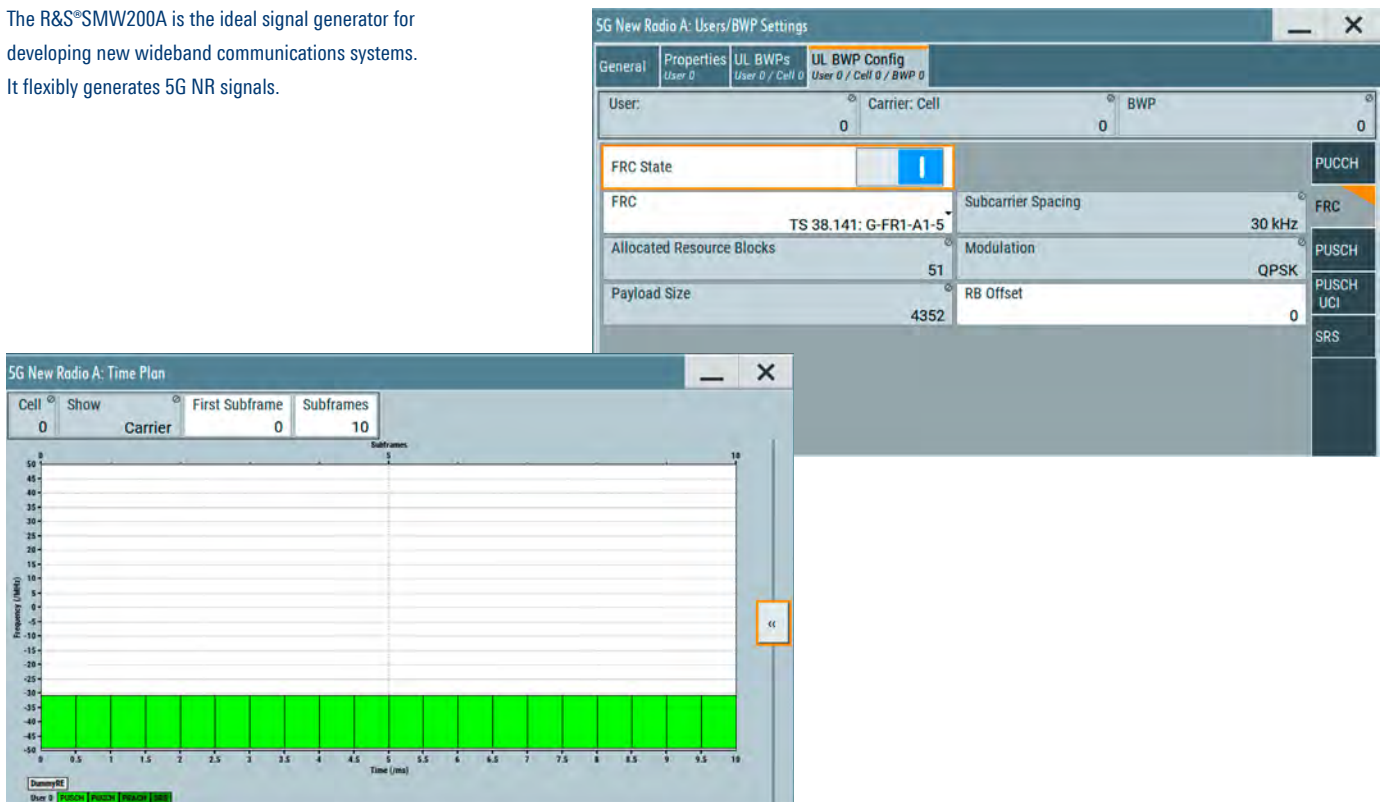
The R&S®SMW200A is the ideal signal generator for developing new wideband communications systems. It flexibly generates 5G NR signals.

5G New Radio A: Users/BWP Settings

General | Properties User 0 | UL BWPs User 0 / Cell 0 | UL BWP Config User 0 / Cell 0 / BWP 0

User: 0
Carrier: Cell 0
BWP 0

FRC State
FRC TS 38.141: G-FR1-A1-5
Subcarrier Spacing 30 kHz
Allocated Resource Blocks 51
Modulation QPSK
Payload Size 4352
RB Offset 0

PUCCH
FRC
PUSCH
PUSCH UCI
SRS

5G New Radio A: Time Plan

Cell 0
Show Carrier
First Subframe 0
Subframes 10

Subframes
0 5 10

50 45 40 35 30 25 20 15 10 5 0 -5 -10 -15 -20 -25 -30 -35 -40 -45 -50
Frequency (MHz)

0 0.5 1 1.5 2 2.5 3 3.5 4 4.5 5 5.5 6 6.5 7 7.5 8 8.5 9 9.5 10
Time (ms)

«

DummyRE
User 0 PUSCH PUCCH PRACH SRS